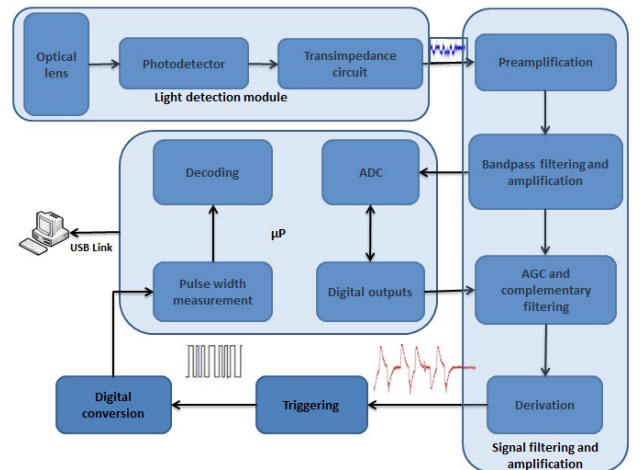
Optical lens

Photodetector

Transimpedance circuit

Light detection module

Preamplification

Decoding

ADC

Bandpass filtering and amplification

μP

USB Link

Pulse width measurement

Digital outputs

AGC and complementary filtering

Digital conversion

Triggering

Derivation

Signal filtering and amplification